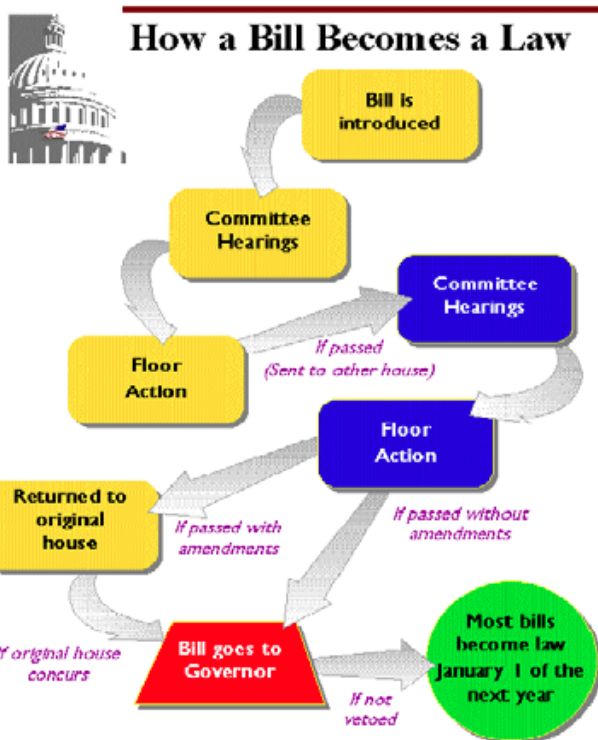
How a Bill Becomes a Law

Bill is introduced

Committee Hearings

Committee Hearings

Floor Action

If passed (Sent to other house)

Floor Action

Returned to original house

If passed with amendments

If passed without amendments

If original house concurs

Bill goes to Governor

Most bills become law January 1 of the next year

If not vetoed